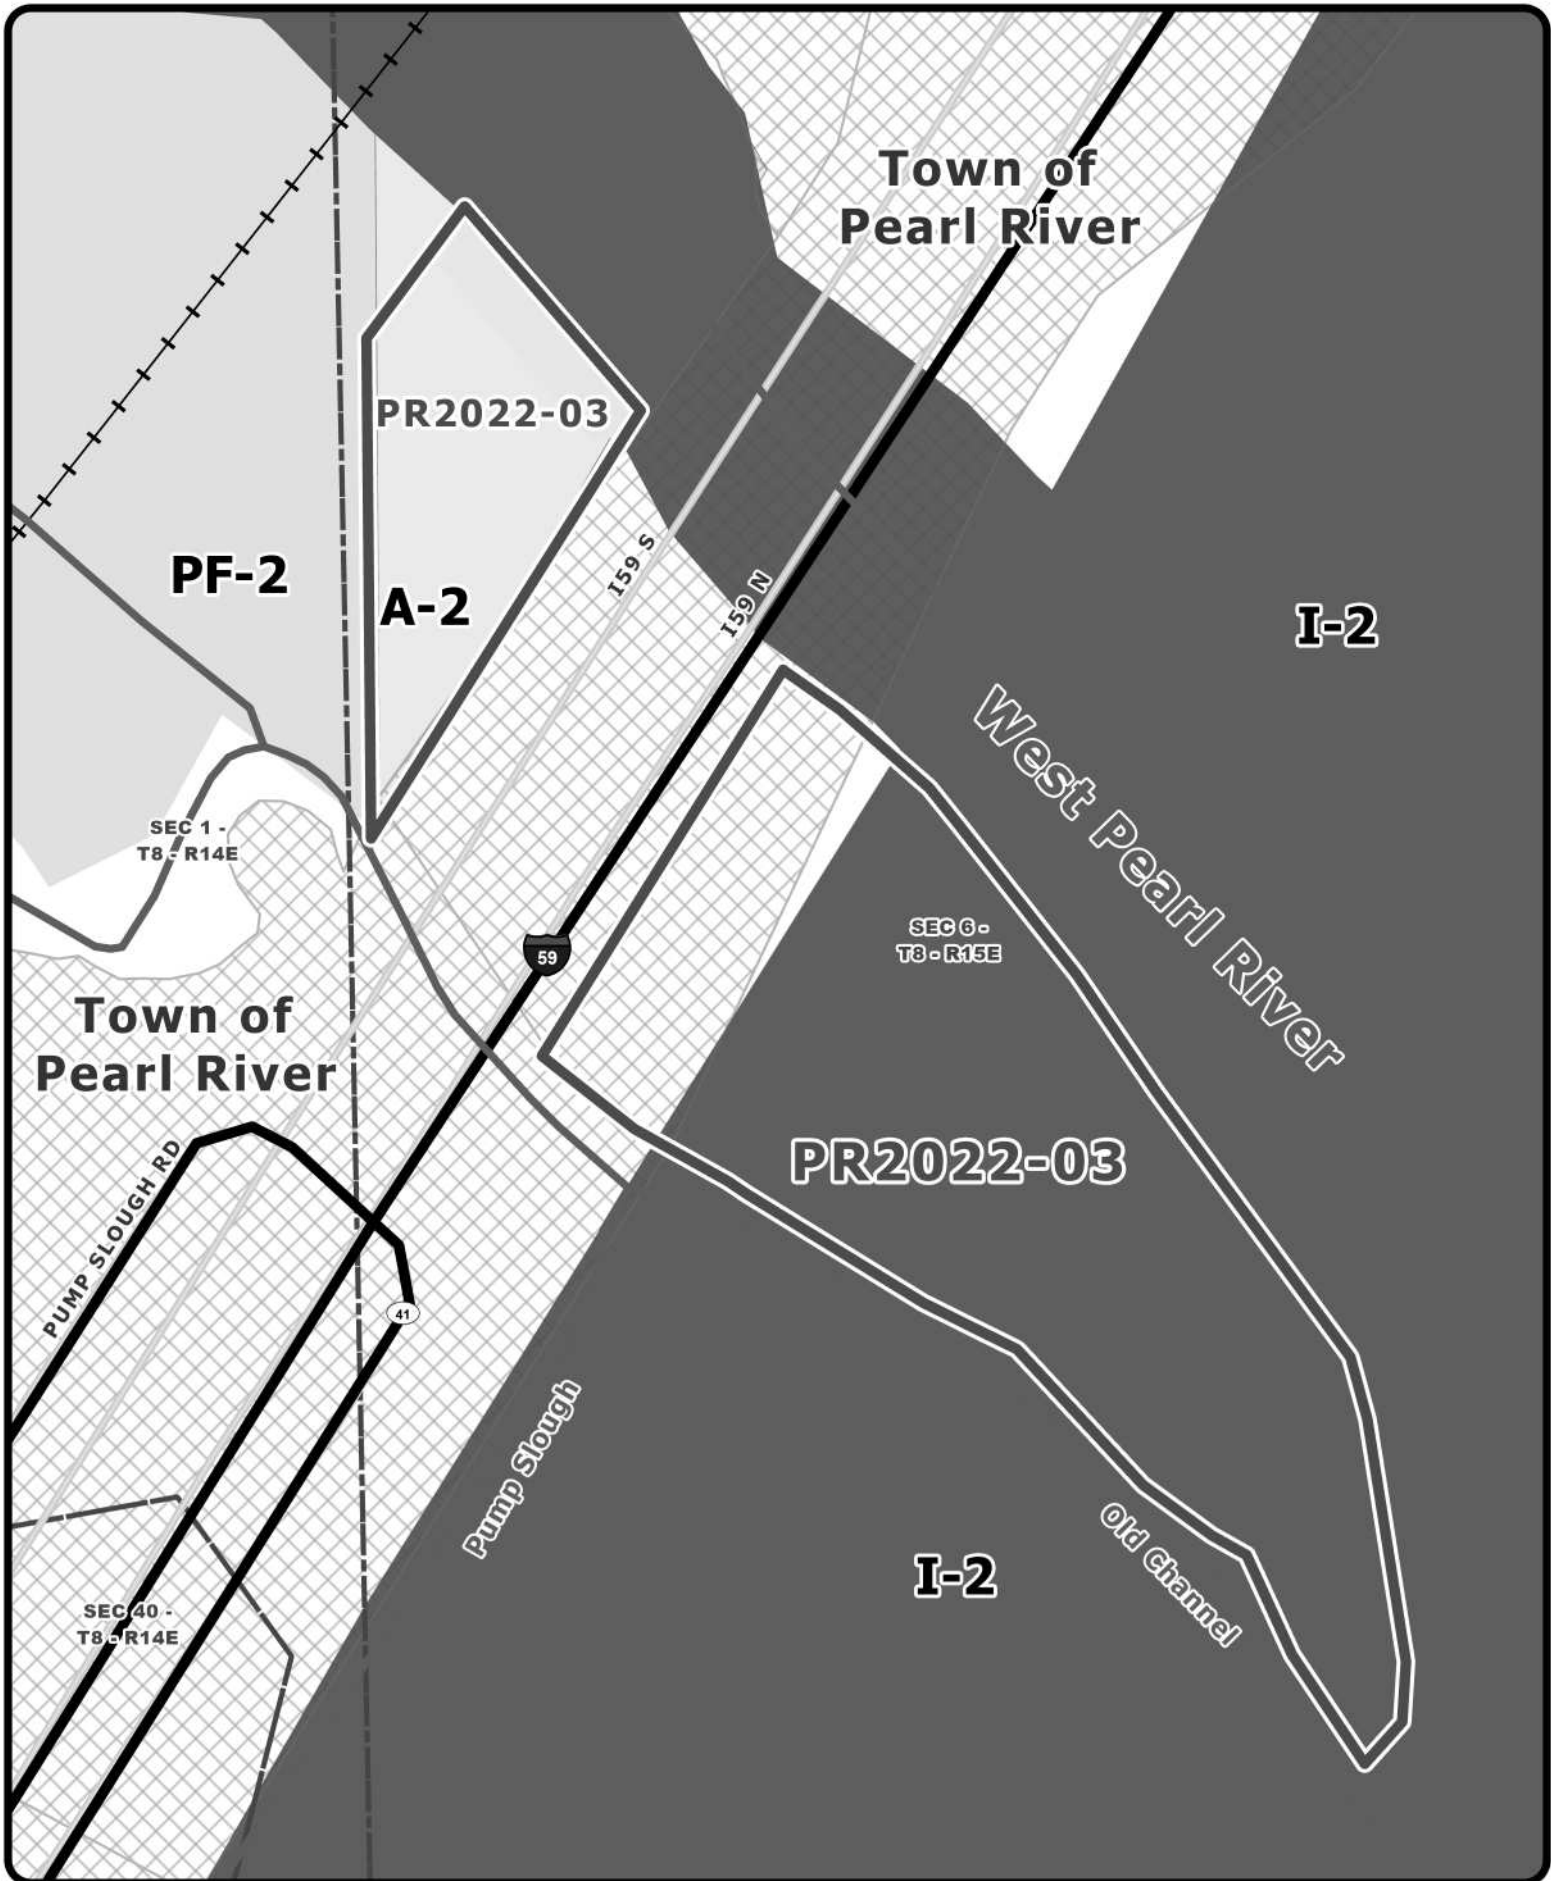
Town of Pearl River

PR2022-03

PF-2

A-2

I59 S

I59 N

I-2

West Pearl River

SEC 1 - T8 - R14E

59

SEC 6 - T8 - R15E

Town of Pearl River

PR2022-03

PUMP SLOUGH RD

41

Pump Slough

Old Channel

I-2

SEC 40 - T8 - R14E